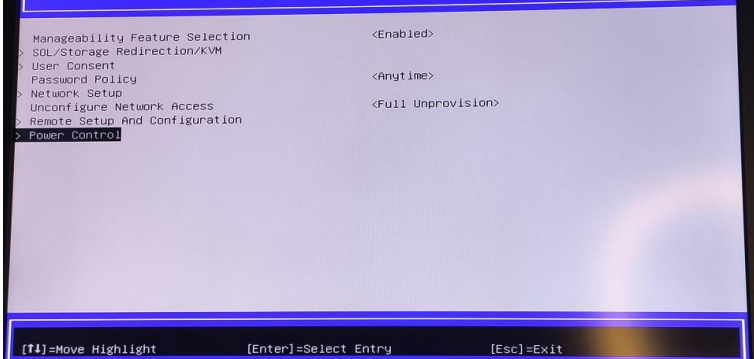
Manageability Feature Selection <Enabled>
> SOL/Storage Redirection/KVM
> User Consent
Password Policy <Anytime>
> Network Setup
Unconfigure Network Access <Full Unprovision>
> Remote Setup And Configuration
> Power Control

[↑↓]=Move Highlight [Enter]=Select Entry [Esc]=Exit